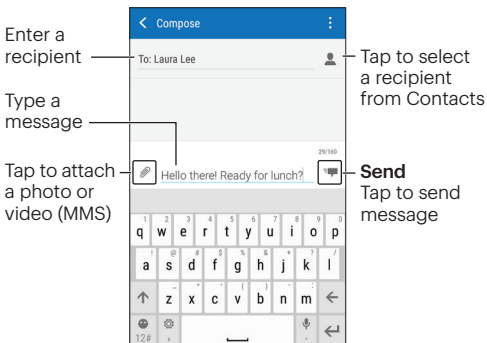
Enter a recipient

Type a message

Tap to attach a photo or video (MMS)

Compose

To: Laura Lee

29/160

Hello there! Ready for lunch?

Tap to select a recipient from Contacts

**Send**
Tap to send message

1 q 2 w 3 e 4 r 5 t 6 y 7 u 8 i 9 o 0 p

! a @ s # d $ f % g ^ h & j * k / l

z x c ( v ) b n ' m

12#